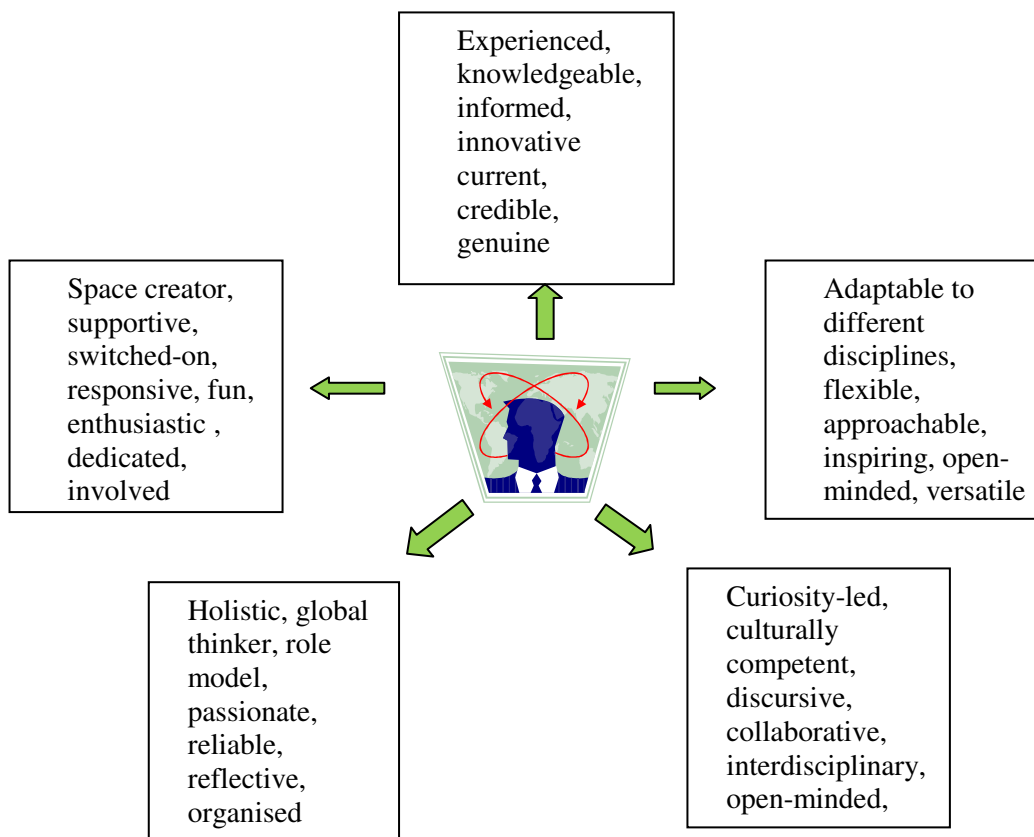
Experienced, knowledgeable, informed, innovative current, credible, genuine

Space creator, supportive, switched-on, responsive, fun, enthusiastic , dedicated, involved

Adaptable to different disciplines, flexible, approachable, inspiring, open-minded, versatile

Holistic, global thinker, role model, passionate, reliable, reflective, organised

Curiosity-led, culturally competent, discursive, collaborative, interdisciplinary, open-minded,